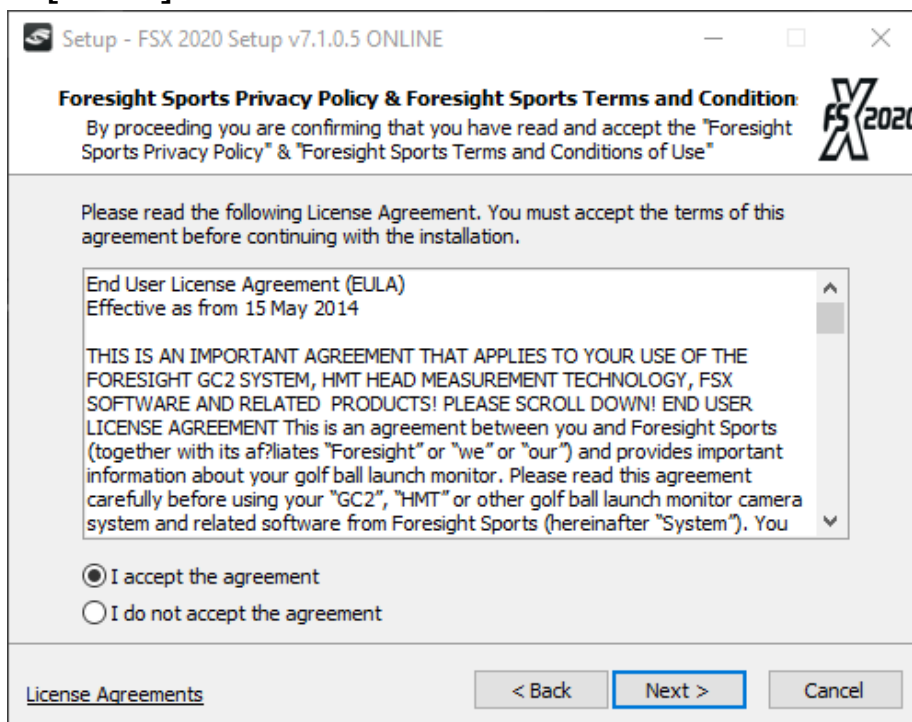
Setup - FSX 2020 Setup v7.1.0.5 ONLINE

Foresight Sports Privacy Policy & Foresight Sports Terms and Condition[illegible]
By proceeding you are confirming that you have read and accept the "Foresight Sports Privacy Policy" & "Foresight Sports Terms and Conditions of Use"

FSX 202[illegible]

Please read the following License Agreement. You must accept the terms of this agreement before continuing with the installation.

End User License Agreement (EULA)
Effective as from 15 May 2014

THIS IS AN IMPORTANT AGREEMENT THAT APPLIES TO YOUR USE OF THE FORESIGHT GC2 SYSTEM, HMT HEAD MEASUREMENT TECHNOLOGY, FSX SOFTWARE AND RELATED PRODUCTS! PLEASE SCROLL DOWN! END USER LICENSE AGREEMENT This is an agreement between you and Foresight Sports (together with its af?liates "Foresight" or "we" or "our") and provides important information about your golf ball launch monitor. Please read this agreement carefully before using your "GC2", "HMT" or other golf ball launch monitor camera system and related software from Foresight Sports (hereinafter "System"). You

I accept the agreement
I do not accept the agreement

License Agreements
< Back
Next >
Cancel